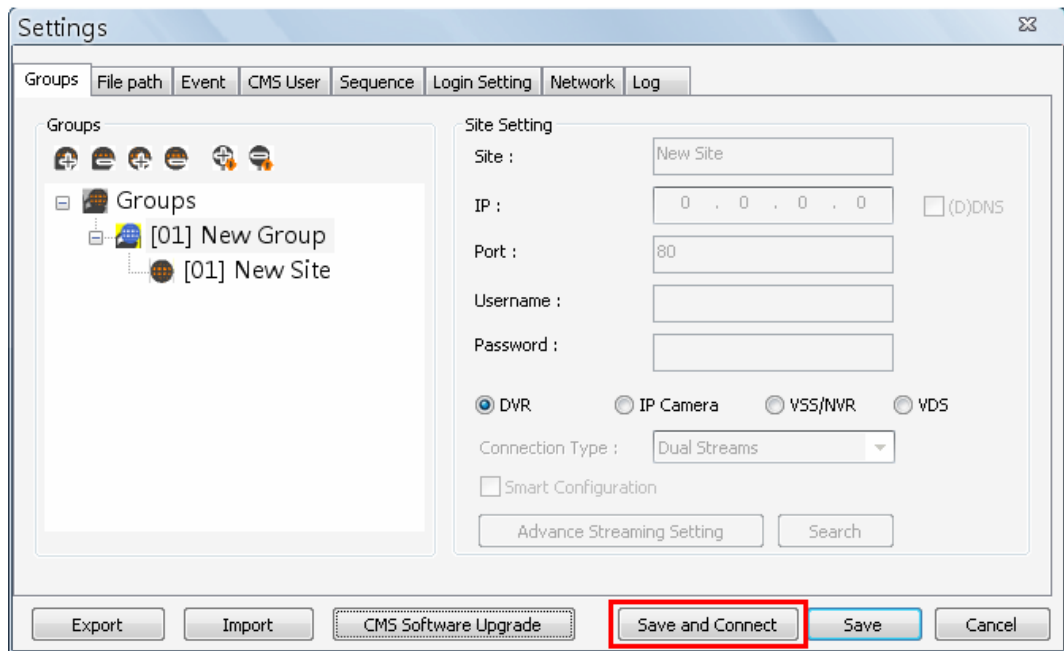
Settings

Groups | File path | Event | CMS User | Sequence | Login Setting | Network | Log

Groups

Groups
[01] New Group
[01] New Site

Site Setting

Site : New Site

IP : 0 . 0 . 0 . 0 (D)DNS

Port : 80

Username :

Password :

DVR IP Camera VSS/NVR VDS

Connection Type : Dual Streams

Smart Configuration

Advance Streaming Setting Search

Export Import CMS Software Upgrade Save and Connect Save Cancel